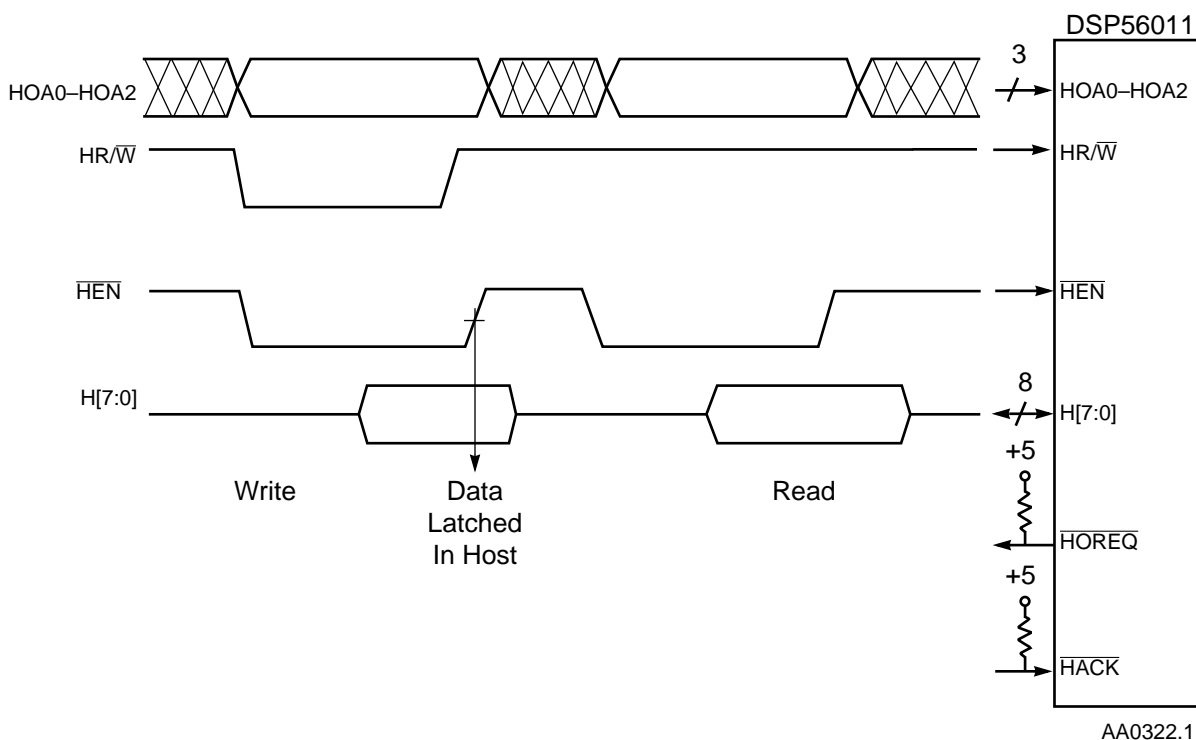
DSP56011

HOA0–HOA2

3

HOA0–HOA2

HR/$\overline{W}$

HR/$\overline{W}$

$\overline{HEN}$

$\overline{HEN}$

H[7:0]

8

H[7:0]

+5

Write

Data Latched In Host

Read

$\overline{HOREQ}$

+5

$\overline{HACK}$

AA0322.1